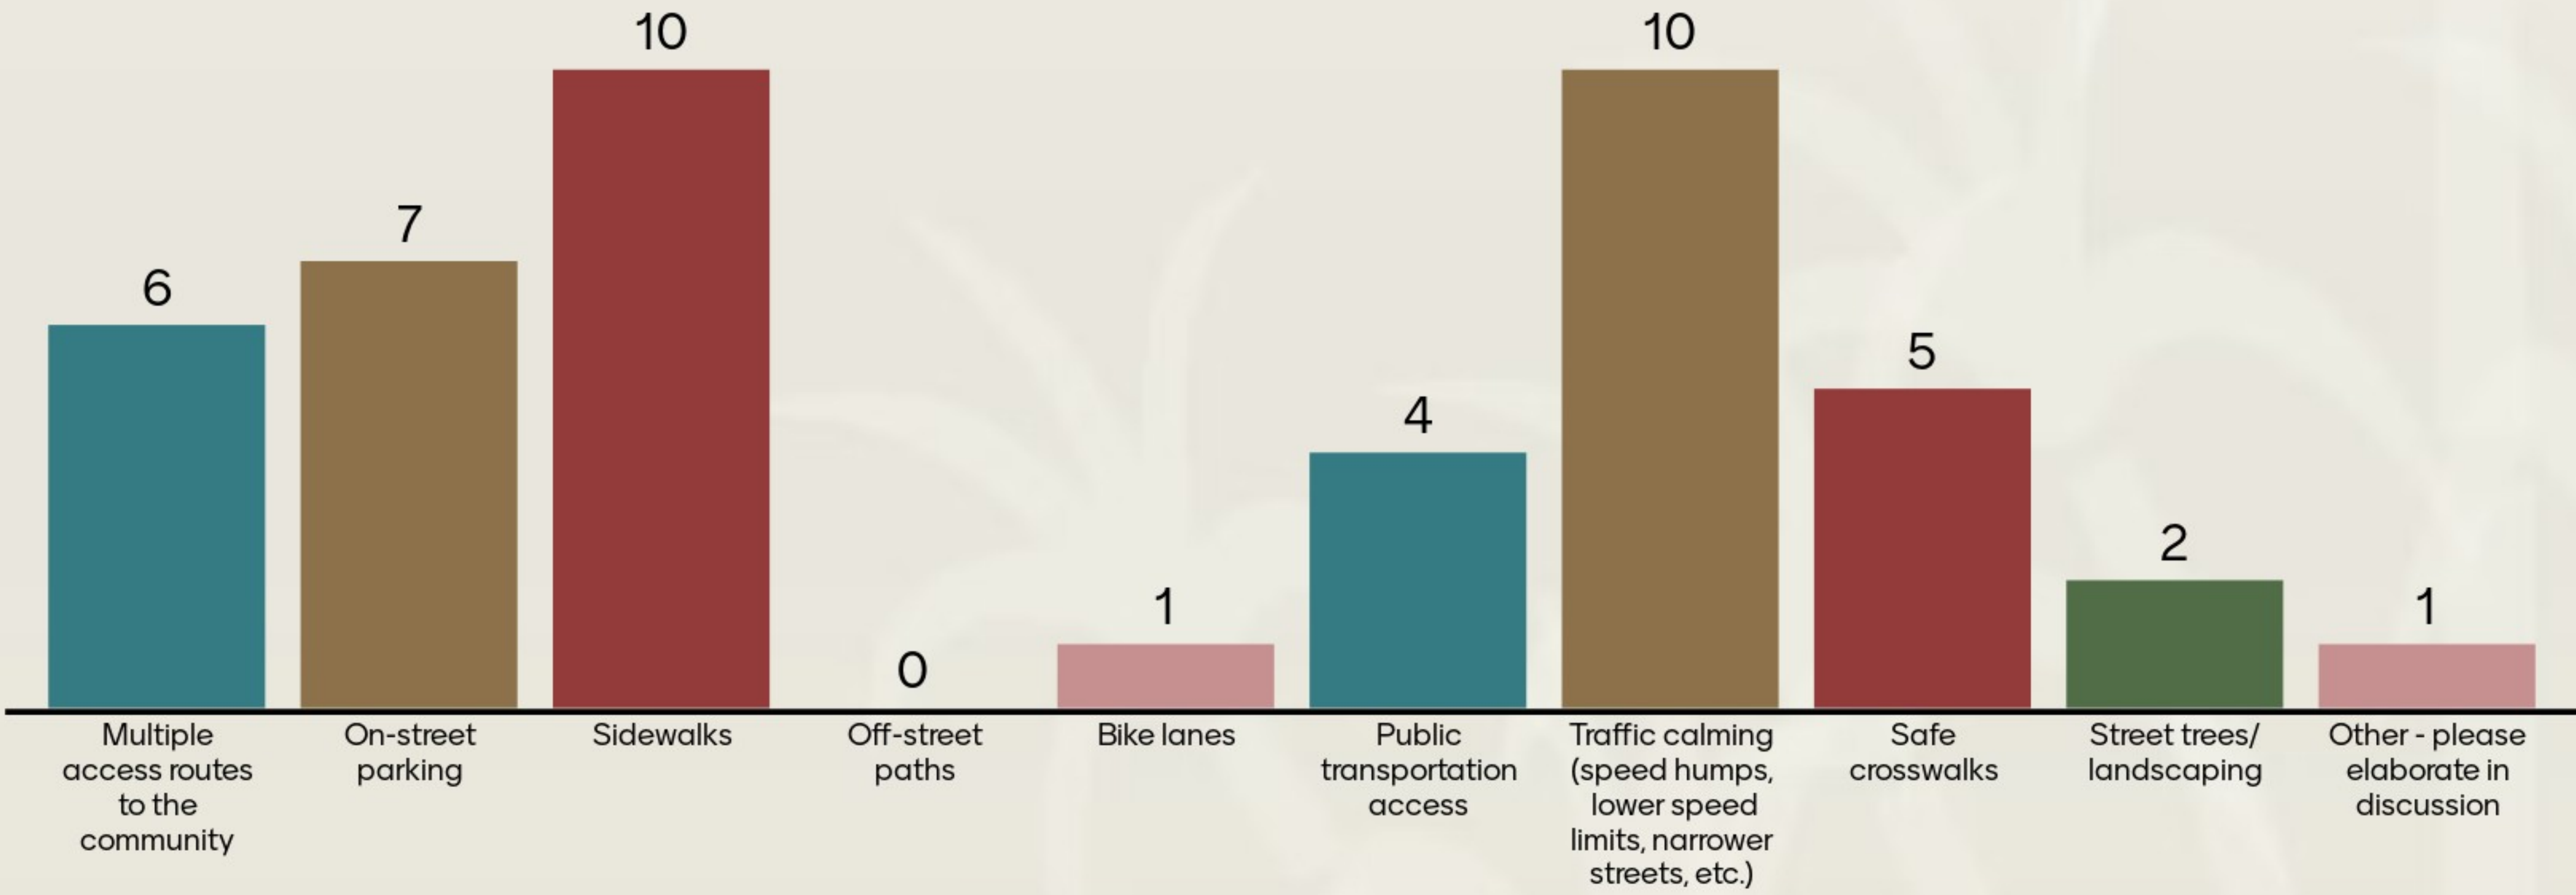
6
Multiple access routes to the community

7
On-street parking

10
Sidewalks

0
Off-street paths

1
Bike lanes

4
Public transportation access

10
Traffic calming (speed humps, lower speed limits, narrower streets, etc.)

5
Safe crosswalks

2
Street trees/ landscaping

1
Other - please elaborate in discussion